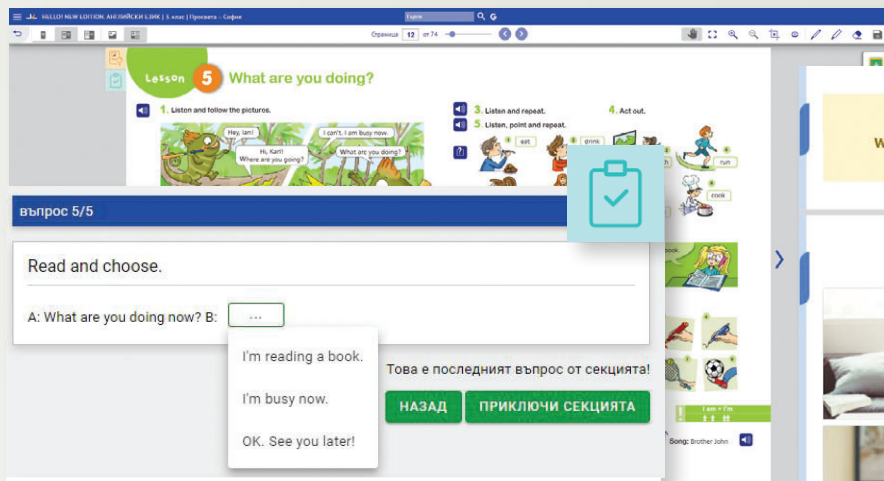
HELLO! NEW EDITION, АНГЛИЙСКИ ЕЗИК | 3. клас | Просвета – София

Търси

Страница 12 от 74

Lesson 5 What are you doing?

1. Listen and follow the pictures.

Hey, Ian!

Hi, Kari! Where are you going?

I can't. I am busy now.

What are you doing?

3. Listen and repeat.

4. Act out.

5. Listen, point and repeat.

eat

drink

run

cook

book

въпрос 5/5

Read and choose.

A: What are you doing now? B: ...

I'm reading a book.

I'm busy now.

OK. See you later!

Това е последният въпрос от секцията!

НАЗАД

ПРИКЛЮЧИ СЕКЦИЯТА

I am = I'm

Song: Brother John

W